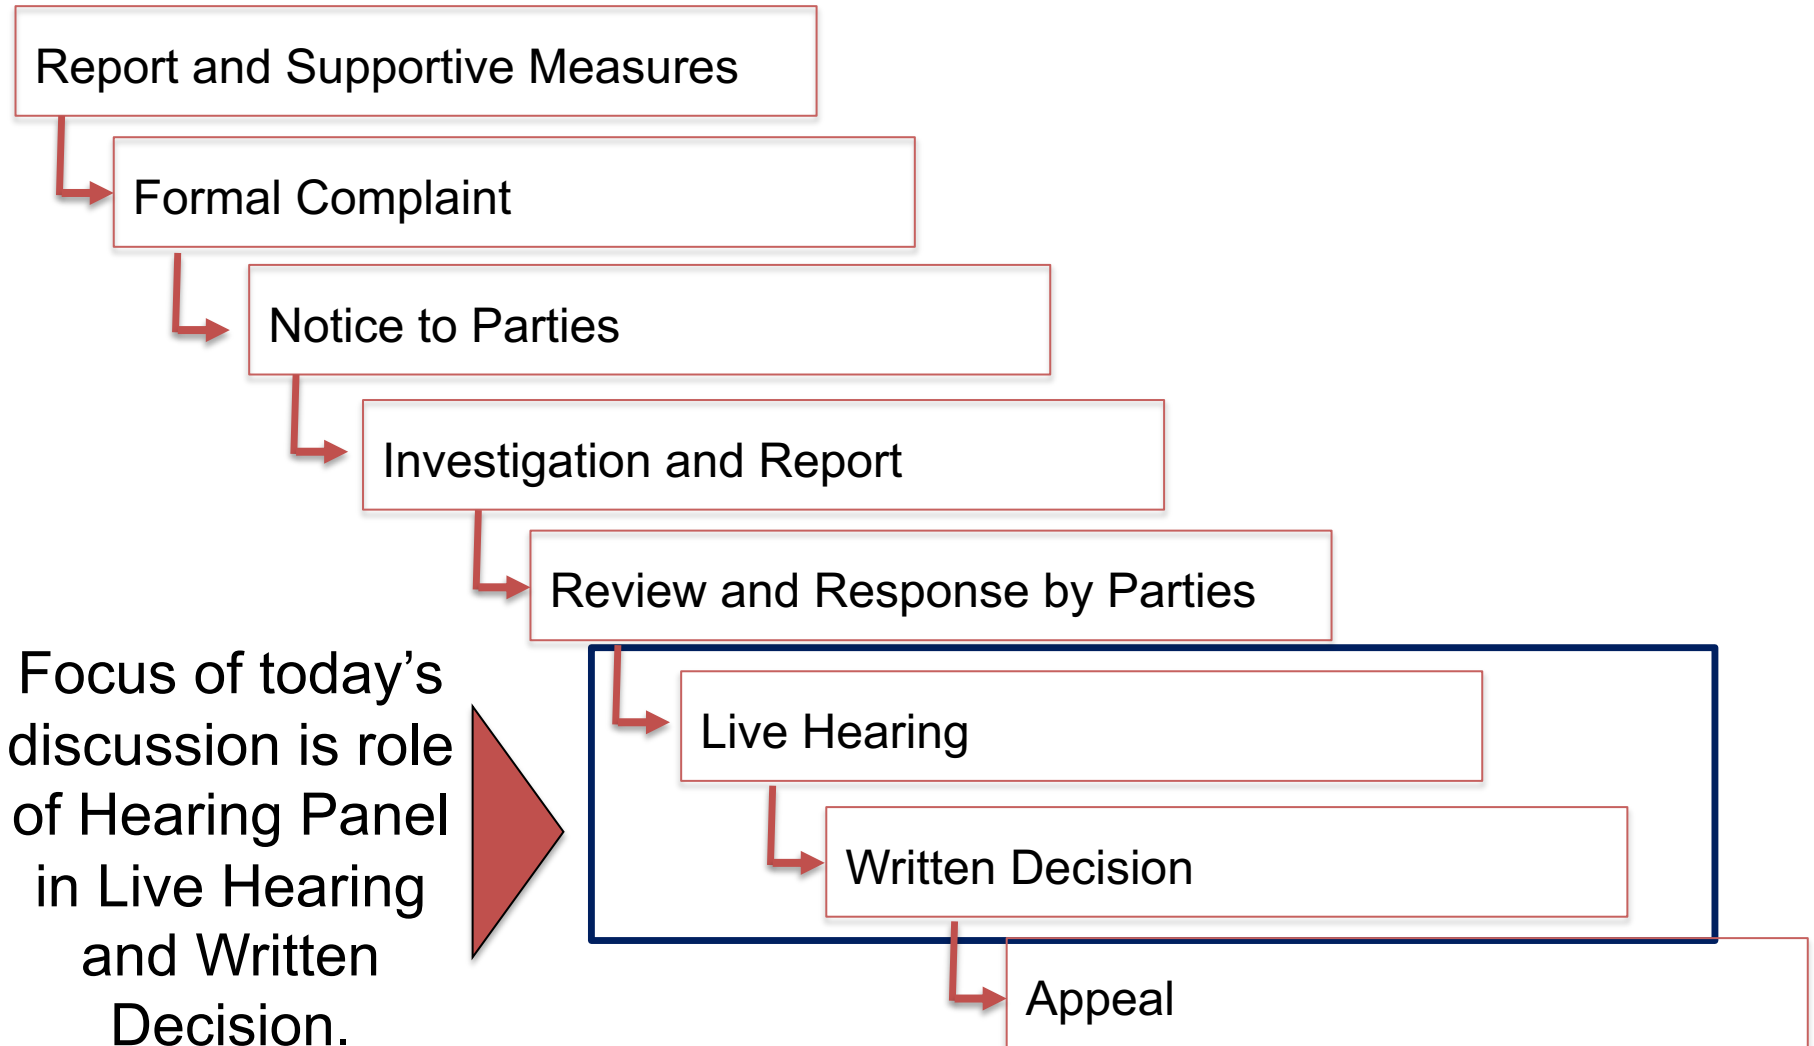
Report and Supportive Measures

Formal Complaint

Notice to Parties

Investigation and Report

Review and Response by Parties

Focus of today’s discussion is role of Hearing Panel in Live Hearing and Written Decision.

Live Hearing

Written Decision

Appeal